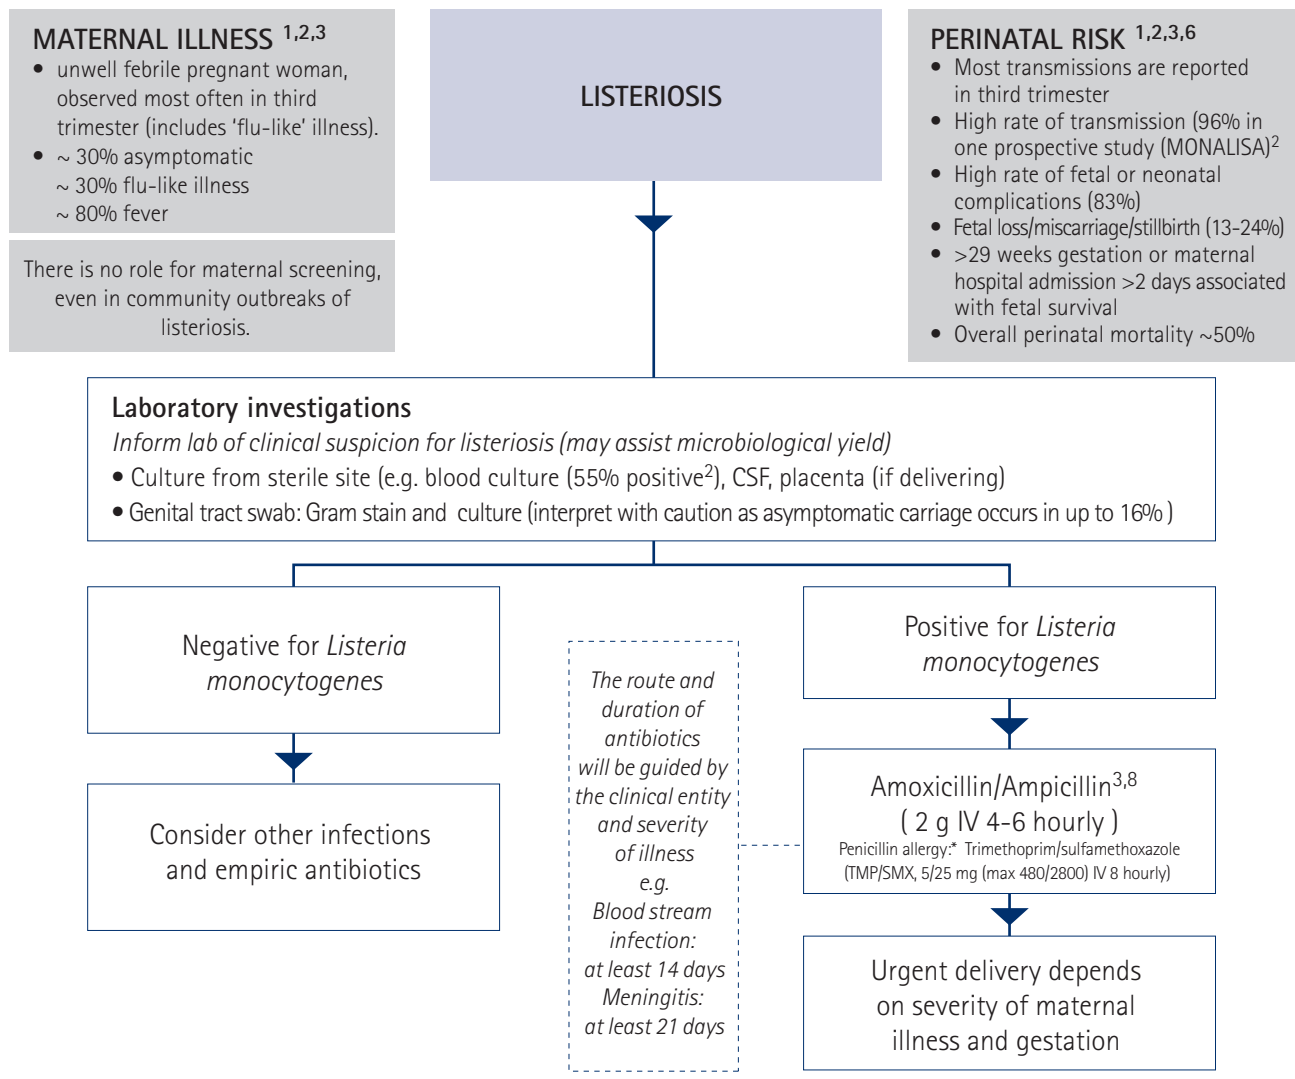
MATERNAL ILLNESS $^{1,2,3}$

- unwell febrile pregnant woman, observed most often in third trimester (includes 'flu-like' illness).
- ~ 30% asymptomatic
~ 30% flu-like illness
~ 80% fever

There is no role for maternal screening, even in community outbreaks of listeriosis.

LISTERIOSIS

PERINATAL RISK $^{1,2,3,6}$

- Most transmissions are reported in third trimester
- High rate of transmission (96% in one prospective study (MONALISA)$^{2}$
- High rate of fetal or neonatal complications (83%)
- Fetal loss/miscarriage/stillbirth (13-24%)
- >29 weeks gestation or maternal hospital admission >2 days associated with fetal survival
- Overall perinatal mortality ~50%

Laboratory investigations
*Inform lab of clinical suspicion for listeriosis (may assist microbiological yield)*
• Culture from sterile site (e.g. blood culture (55% positive$^{2}$), CSF, placenta (if delivering)
• Genital tract swab: Gram stain and culture (interpret with caution as asymptomatic carriage occurs in up to 16% )

Negative for *Listeria monocytogenes*

Consider other infections and empiric antibiotics

*The route and duration of antibiotics will be guided by the clinical entity and severity of illness e.g. Blood stream infection: at least 14 days Meningitis: at least 21 days*

Positive for *Listeria monocytogenes*

Amoxicillin/Ampicillin$^{3,8}$
( 2 g IV 4-6 hourly )
Penicillin allergy:* Trimethoprim/sulfamethoxazole (TMP/SMX, 5/25 mg (max 480/2800) IV 8 hourly)

Urgent delivery depends on severity of maternal illness and gestation